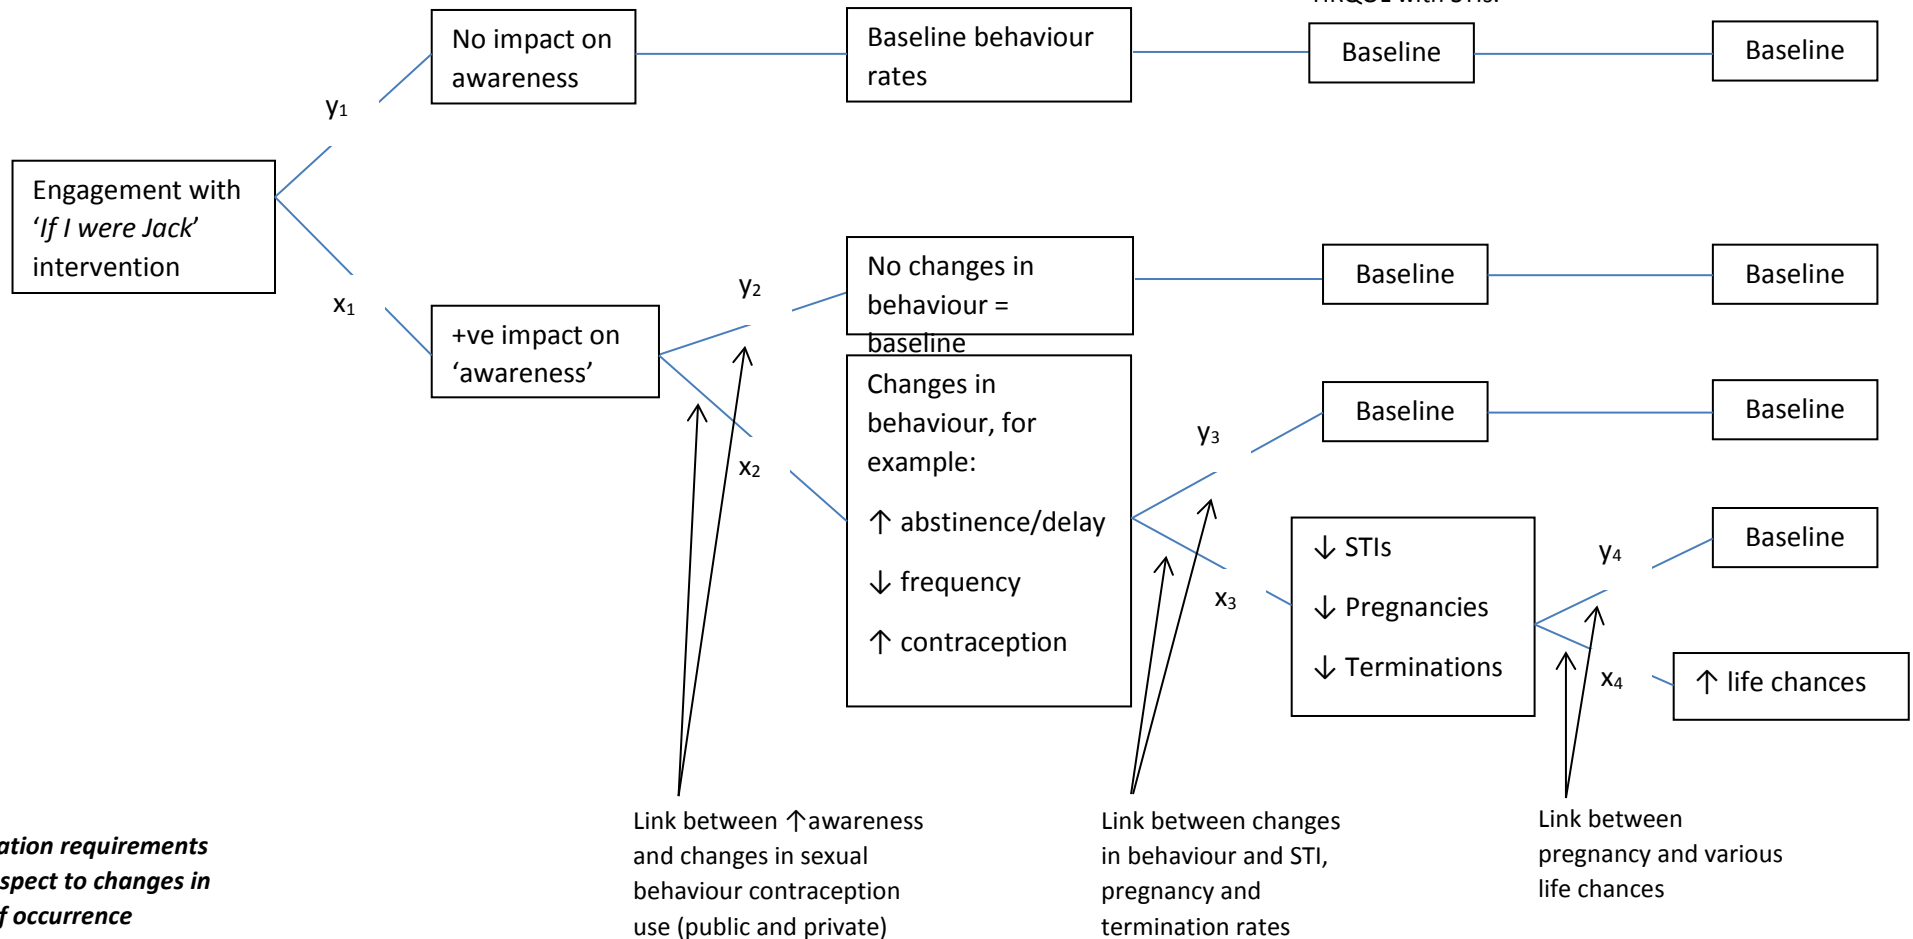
HRQOL with STIs.

No impact on awareness

Baseline behaviour rates

Baseline

Baseline

$y_1$

Engagement with 'If I were Jack' intervention

$x_1$

+ve impact on 'awareness'

$y_2$

No changes in behaviour = baseline

Baseline

Baseline

Changes in behaviour, for example:

↑ abstinence/delay

↓ frequency

↑ contraception

$x_2$

$y_3$

Baseline

Baseline

$x_3$

↓ STIs

↓ Pregnancies

↓ Terminations

$y_4$

Baseline

$x_4$

↑ life chances

ation requirements spect to changes in f occurrence

Link between ↑awareness and changes in sexual behaviour contraception use (public and private)

Link between changes in behaviour and STI, pregnancy and termination rates

Link between pregnancy and various life chances